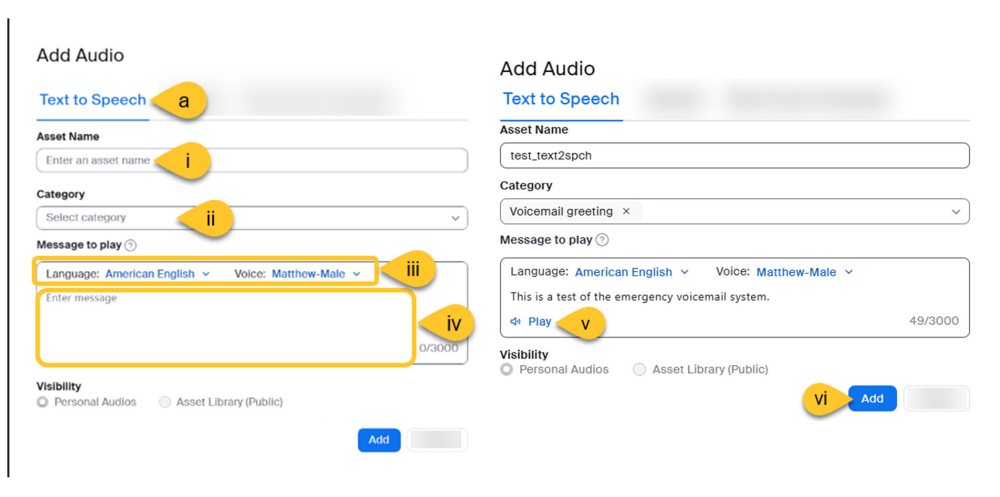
Add Audio

Text to Speech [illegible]

a

Asset Name

Enter an asset name

i

Category

Select category

ii

Message to play

Language: American English Voice: Matthew-Male

iii

Enter message

iv

0/3000

Visibility

Personal Audios Asset Library (Public)

Add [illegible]

Add Audio

Text to Speech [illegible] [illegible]

Asset Name

test_text2spch

Category

Voicemail greeting ×

Message to play

Language: American English Voice: Matthew-Male

This is a test of the emergency voicemail system.

Play

v

49/3000

Visibility

Personal Audios Asset Library (Public)

vi

Add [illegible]